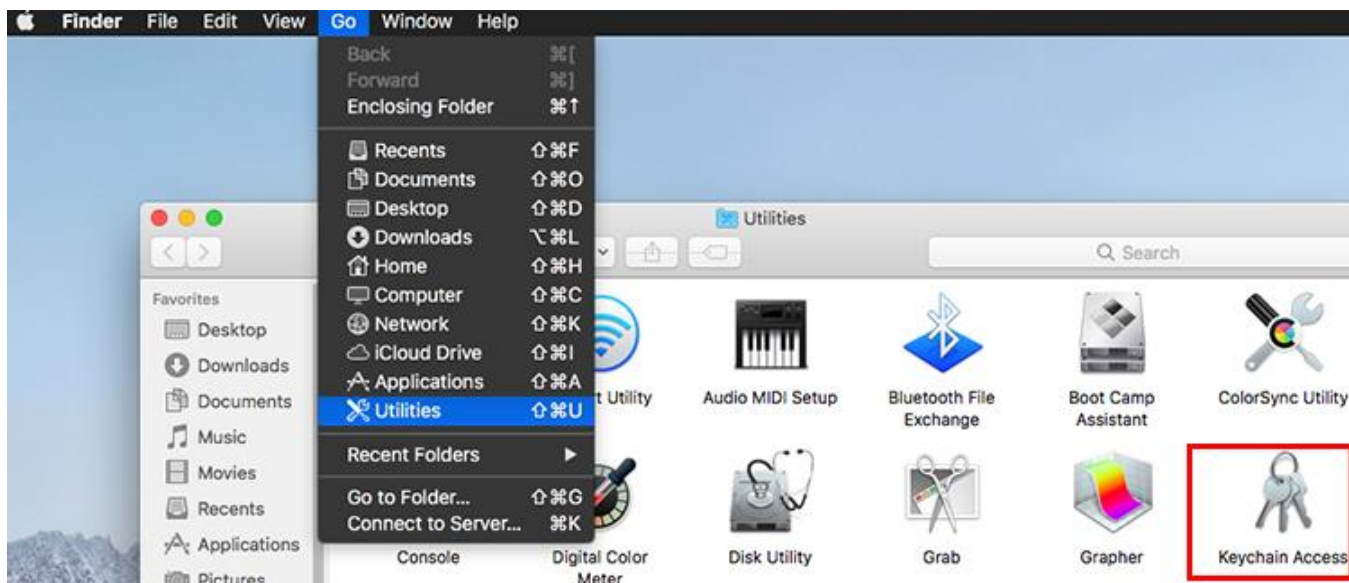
Finder File Edit View Go Window Help

Back ⌘[
Forward ⌘]
Enclosing Folder ⌘↑

Recents ⇧⌘F
Documents ⇧⌘O
Desktop ⇧⌘D
Downloads ⌥⌘L
Home ⇧⌘H
Computer ⇧⌘C
Network ⇧⌘K
iCloud Drive ⇧⌘I
Applications ⇧⌘A
Utilities ⇧⌘U

Recent Folders ▶

Go to Folder... ⇧⌘G
Connect to Server... ⌘K

Utilities

Q Search

Favorites
Desktop
Downloads
Documents
Music
Movies
Recents
Applications
Pictures

t Utility
Audio MIDI Setup
Bluetooth File Exchange
Boot Camp Assistant
ColorSync Utility
Console
Digital Color Meter
Disk Utility
Grab
Grapher
Keychain Access